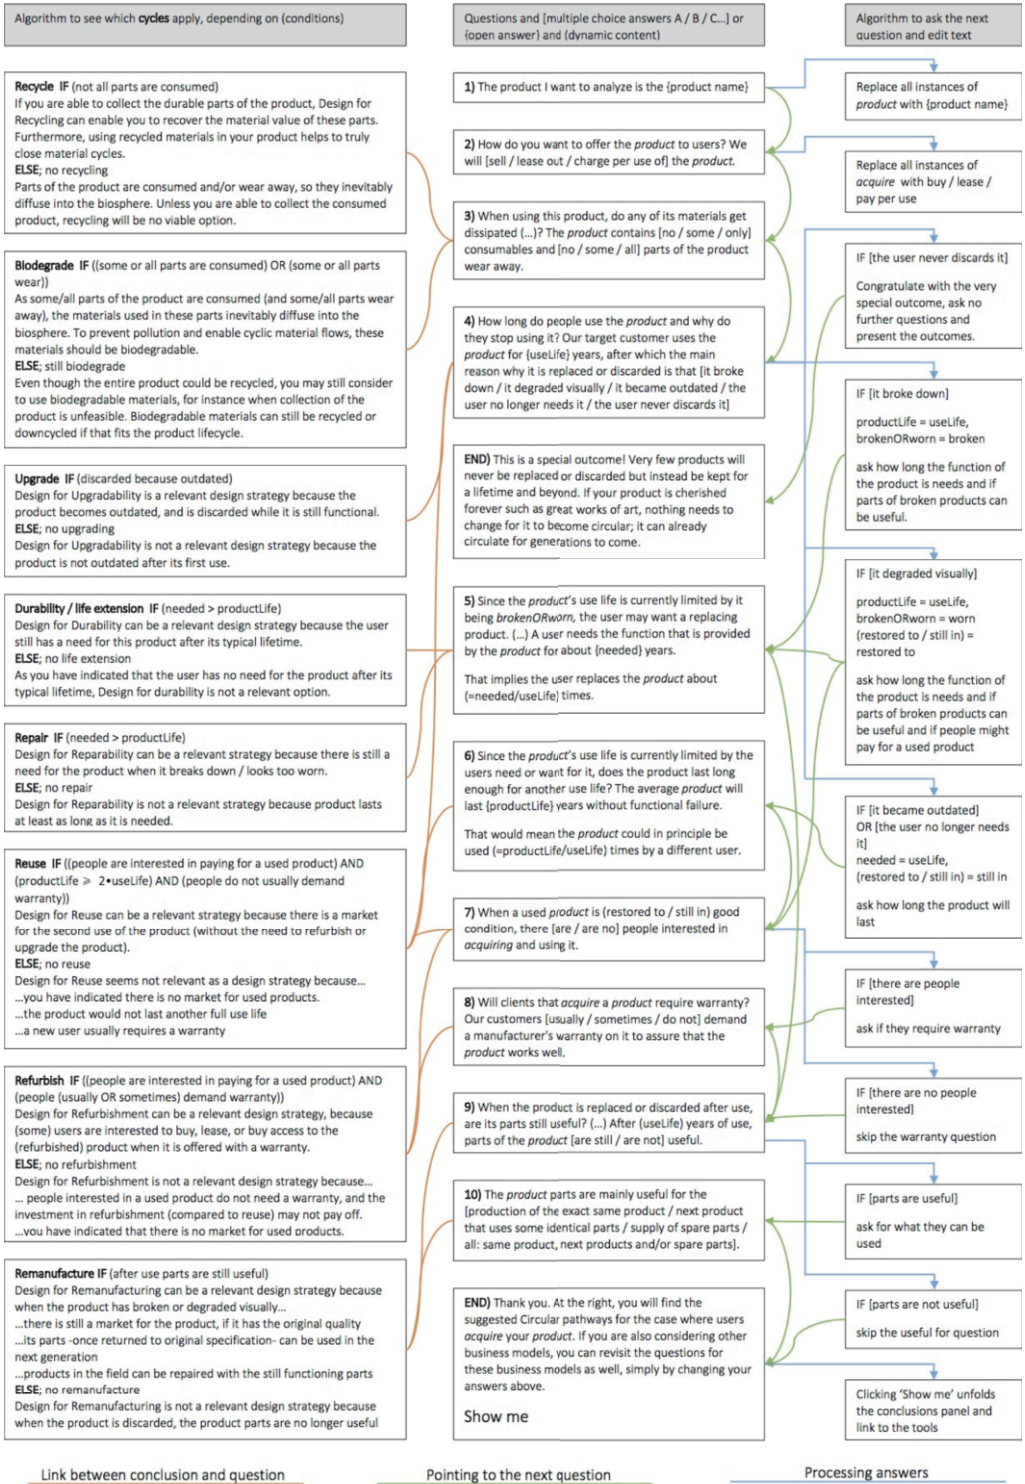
Algorithm to see which **cycles** apply, depending on (conditions)

**Recycle IF** (not all parts are consumed)
If you are able to collect the durable parts of the product, Design for Recycling can enable you to recover the material value of these parts. Furthermore, using recycled materials in your product helps to truly close material cycles.
**ELSE**; no recycling
Parts of the product are consumed and/or wear away, so they inevitably diffuse into the biosphere. Unless you are able to collect the consumed product, recycling will be no viable option.

**Biodegrade IF** ((some or all parts are consumed) OR (some or all parts wear))
As some/all parts of the product are consumed (and some/all parts wear away), the materials used in these parts inevitably diffuse into the biosphere. To prevent pollution and enable cyclic material flows, these materials should be biodegradable.
**ELSE**; still biodegrade
Even though the entire product could be recycled, you may still consider to use biodegradable materials, for instance when collection of the product is unfeasible. Biodegradable materials can still be recycled or downcycled if that fits the product lifecycle.

**Upgrade IF** (discarded because outdated)
Design for Upgradability is a relevant design strategy because the product becomes outdated, and is discarded while it is still functional.
**ELSE**; no upgrading
Design for Upgradability is not a relevant design strategy because the product is not outdated after its first use.

**Durability / life extension IF** (needed > productLife)
Design for Durability can be a relevant design strategy because the user still has a need for this product after its typical lifetime.
**ELSE**; no life extension
As you have indicated that the user has no need for the product after its typical lifetime, Design for durability is not a relevant option.

**Repair IF** (needed > productLife)
Design for Reparability can be a relevant strategy because there is still a need for the product when it breaks down / looks too worn.
**ELSE**; no repair
Design for Reparability is not a relevant strategy because product lasts at least as long as it is needed.

**Reuse IF** ((people are interested in paying for a used product) AND (productLife ≥ 2•useLife) AND (people do not usually demand warranty))
Design for Reuse can be a relevant strategy because there is a market for the second use of the product (without the need to refurbish or upgrade the product).
**ELSE**; no reuse
Design for Reuse seems not relevant as a design strategy because...
...you have indicated there is no market for used products.
...the product would not last another full use life
...a new user usually requires a warranty

**Refurbish IF** ((people are interested in paying for a used product) AND (people (usually OR sometimes) demand warranty))
Design for Refurbishment can be a relevant design strategy, because (some) users are interested to buy, lease, or buy access to the (refurbished) product when it is offered with a warranty.
**ELSE**; no refurbishment
Design for Refurbishment is not a relevant design strategy because...
... people interested in a used product do not need a warranty, and the investment in refurbishment (compared to reuse) may not pay off.
...you have indicated that there is no market for used products.

**Remanufacture IF** (after use parts are still useful)
Design for Remanufacturing can be a relevant design strategy because when the product has broken or degraded visually...
...there is still a market for the product, if it has the original quality
...its parts -once returned to original specification- can be used in the next generation
...products in the field can be repaired with the still functioning parts
**ELSE**; no remanufacture
Design for Remanufacturing is not a relevant design strategy because when the product is discarded, the product parts are no longer useful

Questions and [multiple choice answers A / B / C...] or {open answer} and (dynamic content)

1) The product I want to analyze is the {product name}

2) How do you want to offer the *product* to users? We will [sell / lease out / charge per use of] the *product*.

3) When using this product, do any of its materials get dissipated (...)? The *product* contains [no / some / only] consumables and [no / some / all] parts of the product wear away.

4) How long do people use the *product* and why do they stop using it? Our target consumer uses the *product* for {useLife} years, after which the main reason why it is replaced or discarded is that [it broke down / it degraded visually / it became outdated / the user no longer needs it / the user never discards it]

END) This is a special outcome! Very few products will never be replaced or discarded but instead be kept for a lifetime and beyond. If your product is cherished forever such as great works of art, nothing needs to change for it to become circular; it can already circulate for generations to come.

5) Since the *product*'s use life is currently limited by it being *brokenORworn*, the user may want a replacing product. (...) A user needs the function that is provided by the *product* for about {needed} years.

That implies the user replaces the *product* about (=needed/useLife) times.

6) Since the *product*'s use life is currently limited by the users need or want for it, does the product last long enough for another use life? The average *product* will last {productLife} years without functional failure.

That would mean the *product* could in principle be used (=productLife/useLife) times by a different user.

7) When a used *product* is (restored to / still in) good condition, there [are / are no] people interested in *acquiring* and using it.

8) Will clients that *acquire* a *product* require warranty? Our customers [usually / sometimes / do not] demand a manufacturer's warranty on it to assure that the *product* works well.

9) When the product is replaced or discarded after use, are its parts still useful? (...) After {useLife} years of use, parts of the *product* [are still / are not] useful.

10) The *product* parts are mainly useful for the [production of the exact same product / next product that uses some identical parts / supply of spare parts / all: same product, next products and/or spare parts].

END) Thank you. At the right, you will find the suggested Circular pathways for the case where users *acquire* your *product*. If you are also considering other business models, you can revisit the questions for these business models as well, simply by changing your answers above.

Show me

Algorithm to ask the next question and edit text

Replace all instances of *product* with {product name}

Replace all instances of *acquire* with buy / lease / pay per use

IF [the user never discards it]

Congratulate with the very special outcome, ask no further questions and present the outcomes.

IF [it broke down]

productLife = useLife, brokenORworn = broken

ask how long the function of the product is needs and if parts of broken products can be useful.

IF [it degraded visually]

productLife = useLife, brokenORworn = worn (restored to / still in) = restored to

ask how long the function of the product is needs and if parts of broken products can be useful and if people might pay for a used product

IF [it became outdated] OR [the user no longer needs it]
needed = useLife, (restored to / still in) = still in

ask how long the product will last

IF [there are people interested]

ask if they require warranty

IF [there are no people interested]

skip the warranty question

IF [parts are useful]

ask for what they can be used

IF [parts are not useful]

skip the useful for question

Clicking 'Show me' unfolds the conclusions panel and link to the tools

Link between conclusion and question

Pointing to the next question

Processing answers